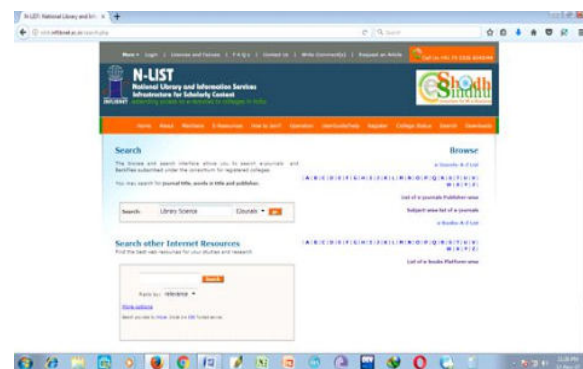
N-LIST: National Library and Inf ×

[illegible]

Search

N-LIST
National Library and Information Services
Infrastructure for Scholarly Content
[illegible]

e-Shodh Sindhu

Search

The browse and search interface allow you to search e-journals and facilities subscribed under the consortium for registered colleges.

You may search for journal title, words in title and publisher.

Search: Library Science Courses GO

Search other Internet Resources

Find the best web resources for your studies and research

Search

Rank by: relevance

More options

Browse

e-Journals A-Z List

A | B | C | D | E | F | G | H | I | J | K | L | M | N | O | P | Q | R | S | T | U | V | W | X | Y | Z

List of e-Journals Publisher-wise

Subject-wise list of e-journals

e-Books A-Z List

A | B | C | D | E | F | G | H | I | J | K | L | M | N | O | P | Q | R | S | T | U | V | W | X | Y | Z

List of e-books Platform-wise